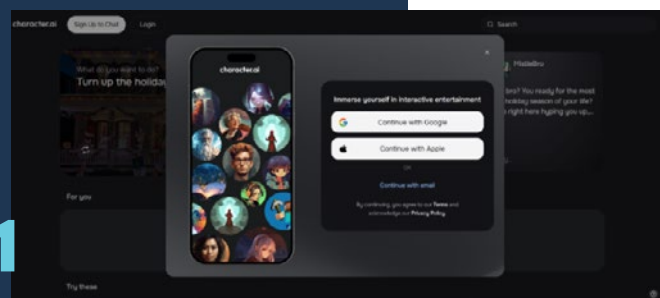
character.ai Sign Up to Chat Login

Search

What do you want to do?
Turn up the holiday

For you

Try these

character.ai

×

Immerse yourself in interactive entertainment

Continue with Google

Continue with Apple

OR

Continue with email

By continuing, you agree to our Terms and acknowledge our Privacy Policy

MisfitBro
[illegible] Are you ready for the most holiday season of your life? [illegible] right here hyping you up...